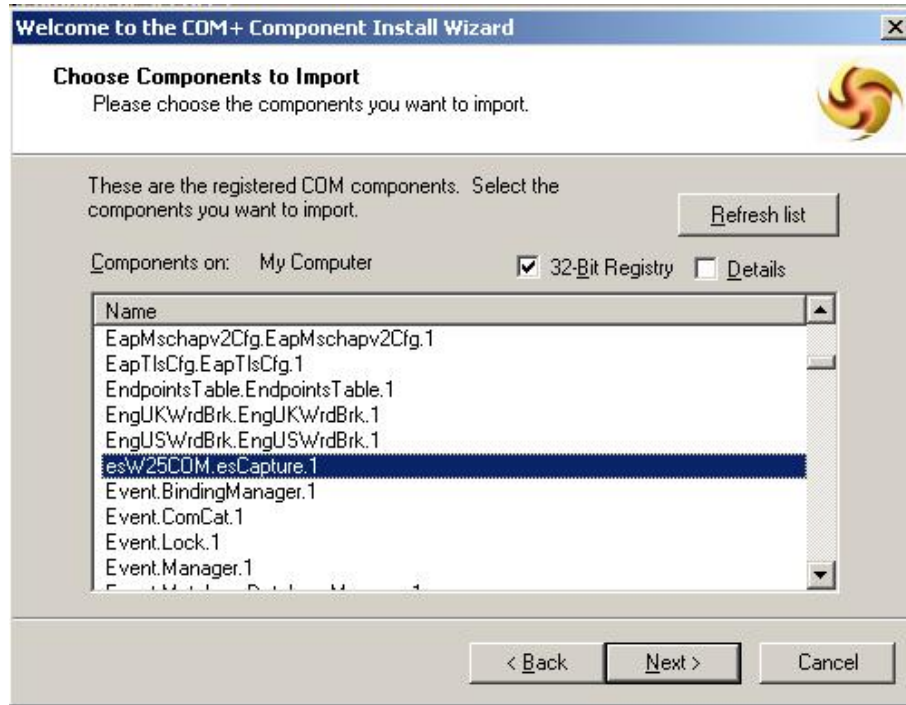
Welcome to the COM+ Component Install Wizard

Choose Components to Import
Please choose the components you want to import.

These are the registered COM components. Select the components you want to import.

Refresh list

Components on: My Computer

32-Bit Registry Details

Name
EapMschapv2Cfg.EapMschapv2Cfg.1
EapTlsCfg.EapTlsCfg.1
EndpointsTable.EndpointsTable.1
EngUKWrdBrk.EngUKWrdBrk.1
EngUSWrdBrk.EngUSWrdBrk.1
esW25COM.esCapture.1
Event.BindingManager.1
Event.ComCat.1
Event.Lock.1
Event.Manager.1
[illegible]

< Back Next > Cancel